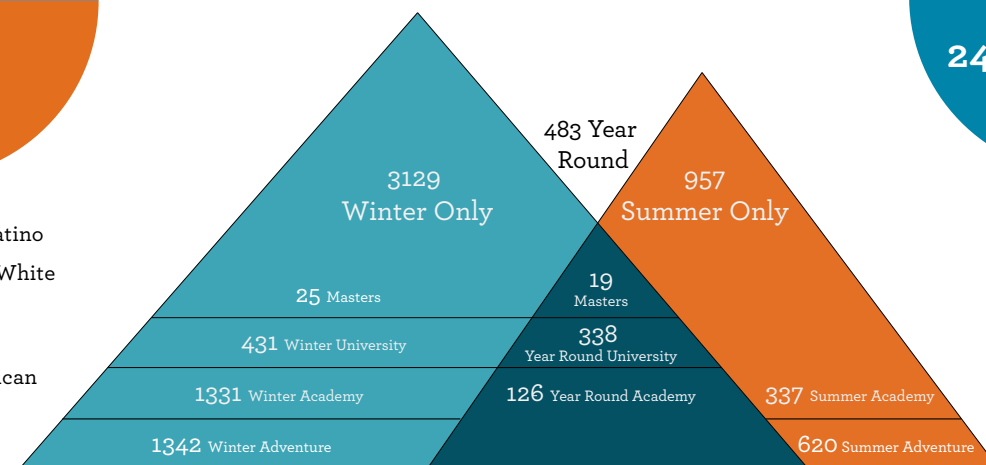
24

atino
White
can

483 Year Round

3129
Winter Only

957
Summer Only

25 Masters

19
Masters

431 Winter University

338
Year Round University

1331 Winter Academy

126 Year Round Academy

337 Summer Academy

1342 Winter Adventure

620 Summer Adventure